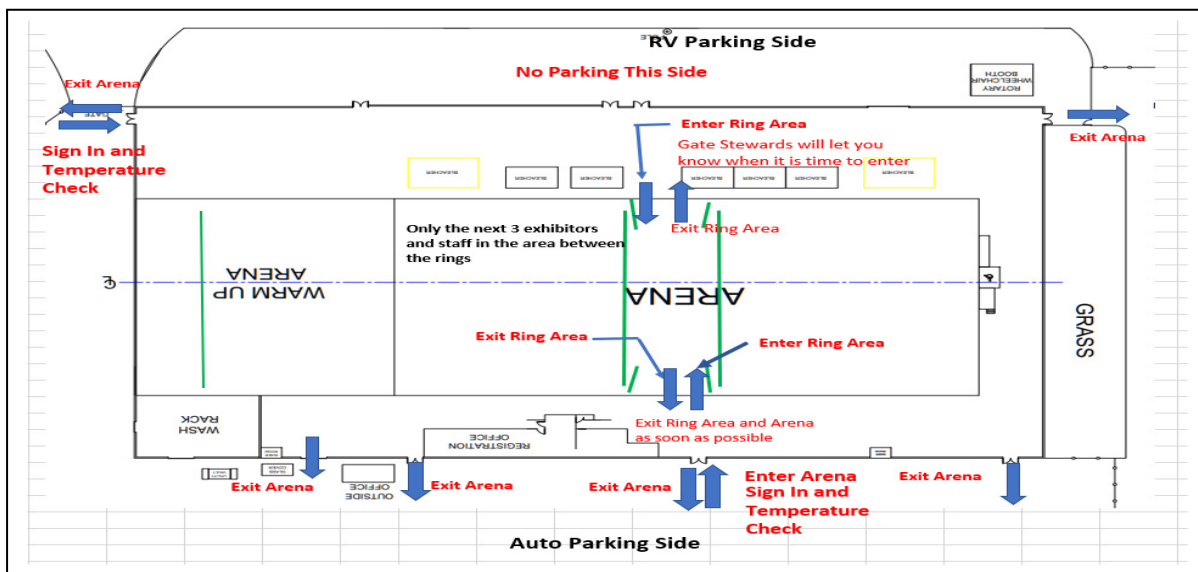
RV Parking Side

No Parking This Side

Exit Arena

GATE

Sign In and Temperature Check

ROTARY WHEELCHAIR BOOTH

Exit Arena

Enter Ring Area

Gate Stewards will let you know when it is time to enter

BLEACHER BLEACHER BLEACHER BLEACHER BLEACHER BLEACHER BLEACHER BLEACHER

Exit Ring Area

Only the next 3 exhibitors and staff in the area between the rings

WARM UP ARENA

ARENA

GRASS

Exit Ring Area

Enter Ring Area

WASH RACK

REGISTRATION OFFICE

Exit Ring Area and Arena as soon as possible

Exit Arena

OUTSIDE OFFICE

Exit Arena

Exit Arena

Enter Arena Sign In and Temperature Check

Exit Arena

Auto Parking Side